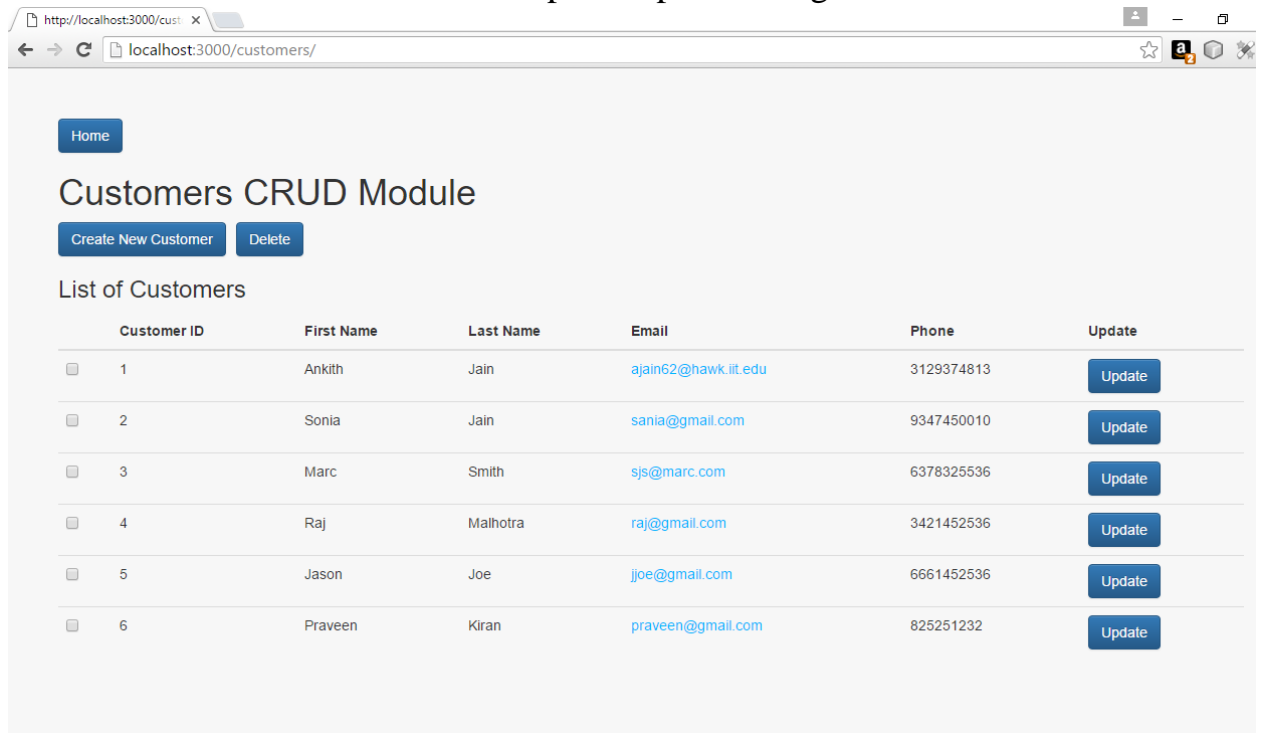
http://localhost:3000/cust ×

localhost:3000/customers/

Home

Customers CRUD Module

Create New Customer Delete

List of Customers

| | Customer ID | First Name | Last Name | Email | Phone | Update |
|---|---|---|---|---|---|---|
| | 1 | Ankith | Jain | ajain62@hawk.iit.edu | 3129374813 | Update |
| | 2 | Sonia | Jain | sania@gmail.com | 9347450010 | Update |
| | 3 | Marc | Smith | sjs@marc.com | 6378325536 | Update |
| | 4 | Raj | Malhotra | raj@gmail.com | 3421452536 | Update |
| | 5 | Jason | Joe | jjoe@gmail.com | 6661452536 | Update |
| | 6 | Praveen | Kiran | praveen@gmail.com | 825251232 | Update |